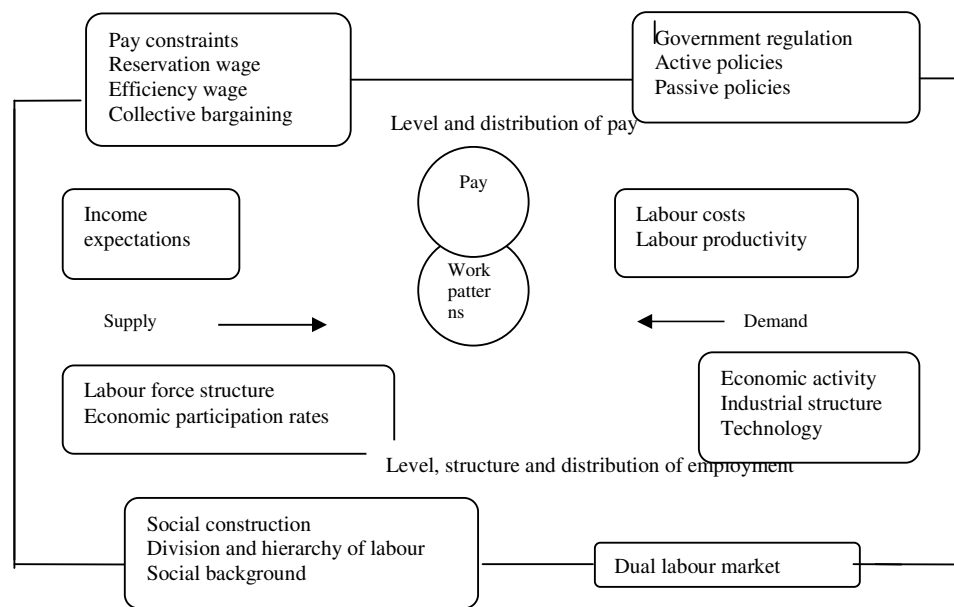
Pay constraints
Reservation wage
Efficiency wage
Collective bargaining

Government regulation
Active policies
Passive policies

Level and distribution of pay

Pay

Work patterns

Income expectations

Labour costs
Labour productivity

Supply

Demand

Labour force structure
Economic participation rates

Economic activity
Industrial structure
Technology

Level, structure and distribution of employment

Social construction
Division and hierarchy of labour
Social background

Dual labour market